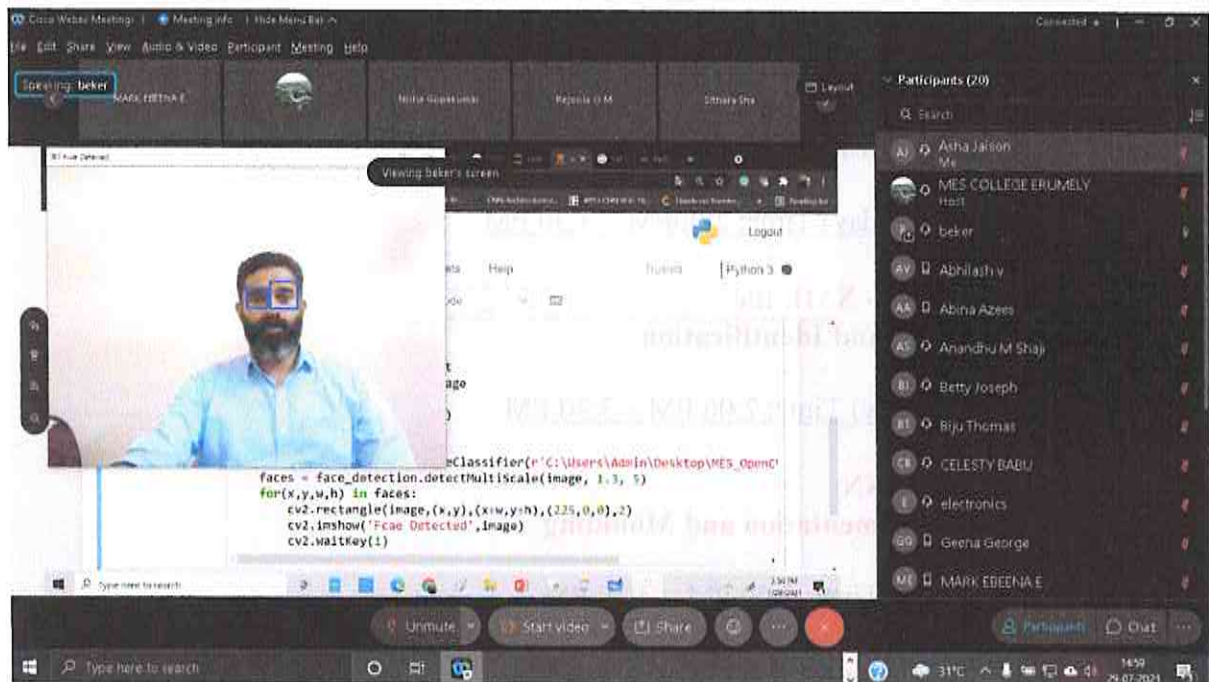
Cisco Webex Meetings | Meeting info | Hide Menu Bar ^

Connected

File Edit Share View Audio & Video Participant Meeting Help

Speaking: beker

MARK EBEENA E

Nisha Gopakumar

Rejeela U M

Sithara Sha

Layout

Participants (20)

Search

AJ Asha Jaison Me

MES COLLEGE ERUMELY Host

beker

AV Abhilash v

AA Abina Azees

AS Anandhu M Shaji

BJ Betty Joseph

BT Biju Thomas

CB CELESTY BABU

E electronics

GG Geena George

ME MARK EBEENA E

Face Detected

Viewing beker's screen

Logout

Help

Trusted

Python 3

Identification

N

and Monitoring

eClassifier(r'C:\Users\Admin\Desktop\MES_OpenC
faces = face_detection.detectMultiScale(image, 1.3, 5)
for(x,y,w,h) in faces:
    cv2.rectangle(image,(x,y),(x+w,y+h),(225,0,0),2)
    cv2.imshow('Fcae Detected',image)
    cv2.waitKey(1)

Type here to search

Unmute

Start video

Share

Participants

Chat

Type here to search

31°C

14:59
29-07-2021